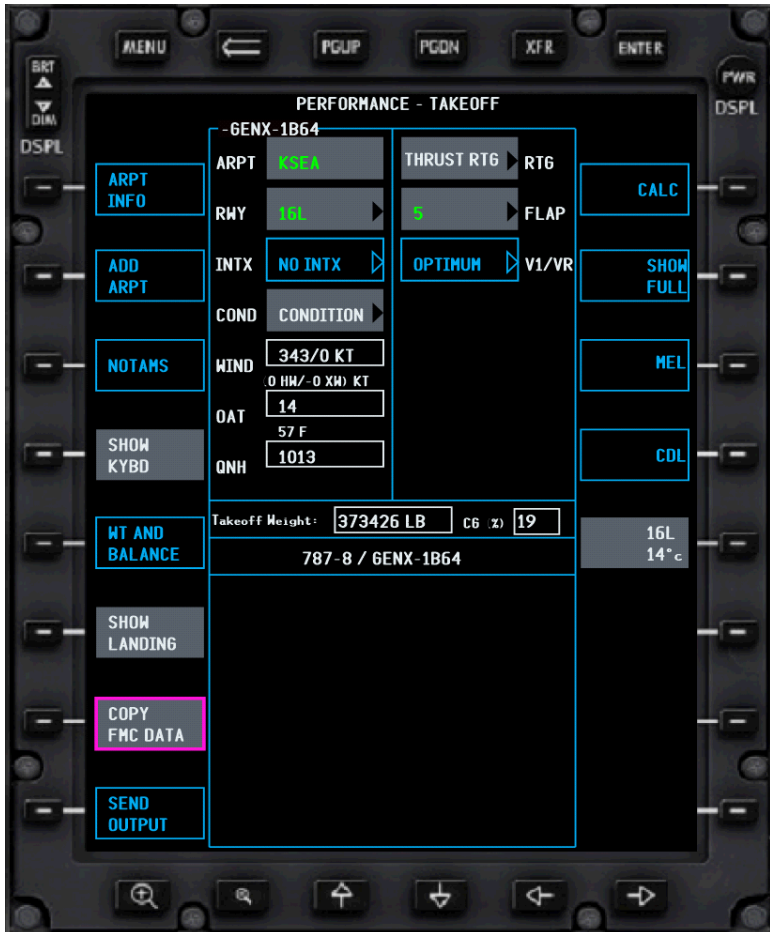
MENU
PGUP
PGDN
XFR
ENTER

BRT
DIM
DSPL

PWR
DSPL

PERFORMANCE - TAKEOFF

-GENX-1B64

ARPT INFO

ADD ARPT

NOTAMS

SHOW KYBD

WT AND BALANCE

SHOW LANDING

COPY FMC DATA

SEND OUTPUT

ARPT KSEA
RWY 16L
INTX NO INTX
COND CONDITION
WIND 343/0 KT
(0 HW/-0 XW) KT
OAT 14
57 F
QNH 1013

THRUST RTG RTG
5 FLAP
OPTIMUM V1/VR

CALC

SHOW FULL

MEL

CDL

16L
14°c

Takeoff Weight: 373426 LB CG (%) 19

787-8 / GENX-1B64